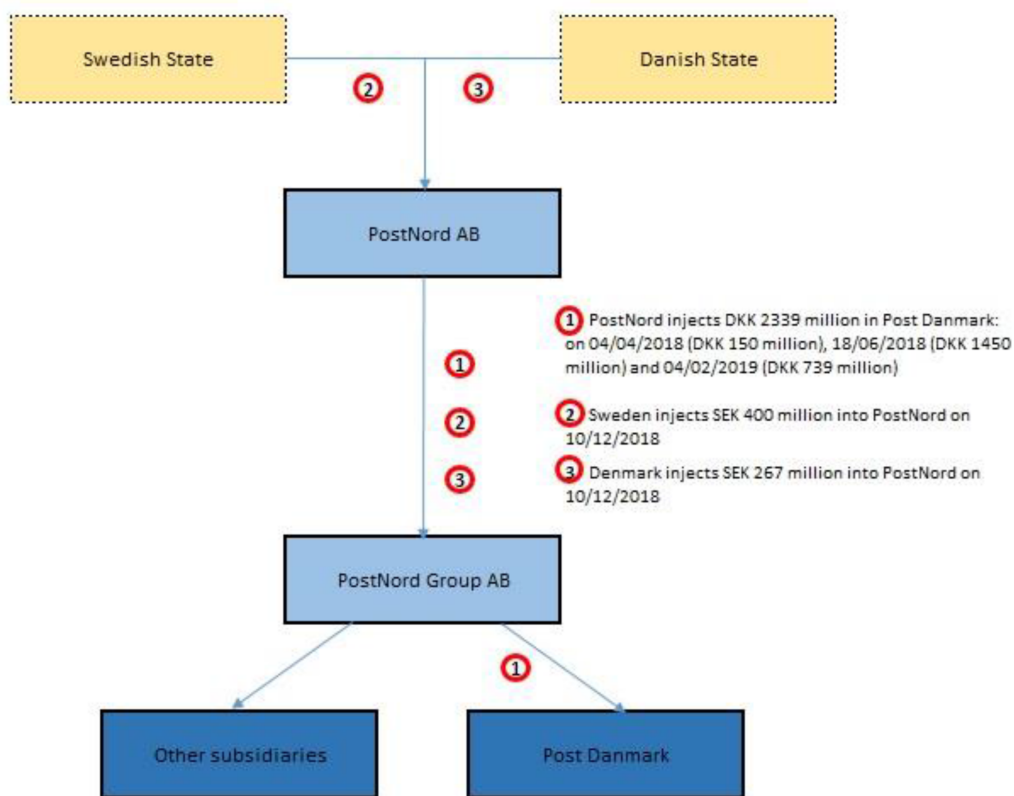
Swedish State

Danish State

2

3

PostNord AB

1

2

3

1 PostNord injects DKK 2339 million in Post Danmark: on 04/04/2018 (DKK 150 million), 18/06/2018 (DKK 1450 million) and 04/02/2019 (DKK 739 million)

2 Sweden injects SEK 400 million into PostNord on 10/12/2018

3 Denmark injects SEK 267 million into PostNord on 10/12/2018

PostNord Group AB

1

Other subsidiaries

Post Danmark